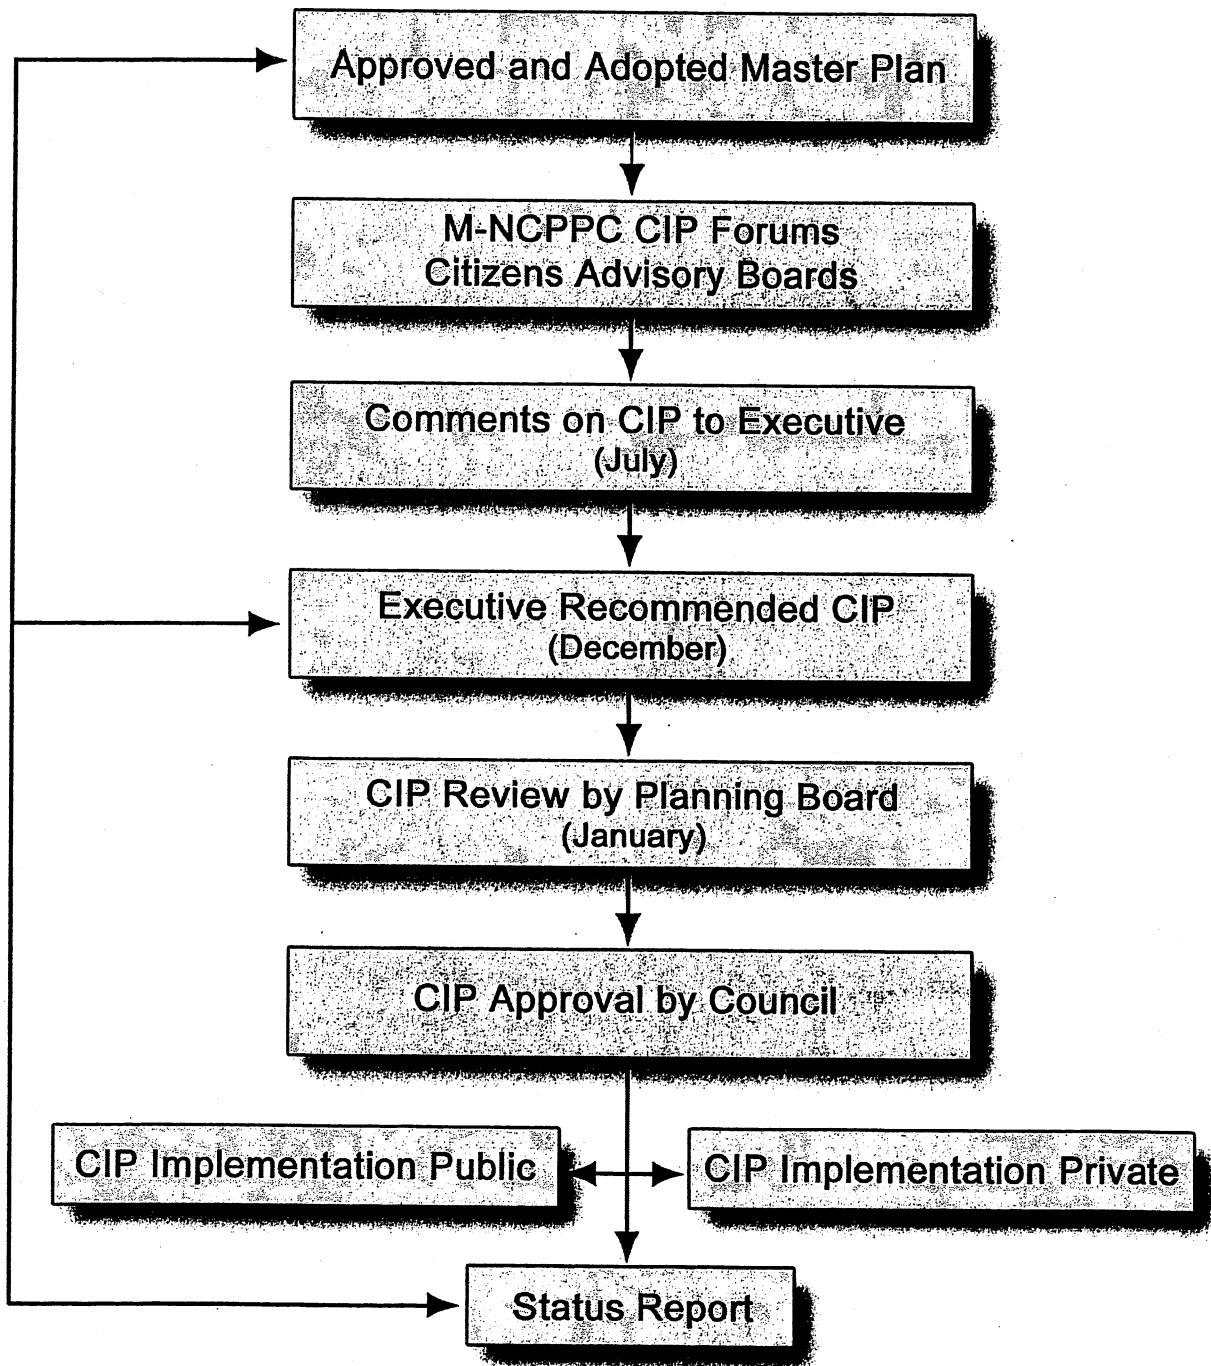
Approved and Adopted Master Plan

M-NCPPC CIP Forums
Citizens Advisory Boards

Comments on CIP to Executive
(July)

Executive Recommended CIP
(December)

CIP Review by Planning Board
(January)

CIP Approval by Council

CIP Implementation Public

CIP Implementation Private

Status Report